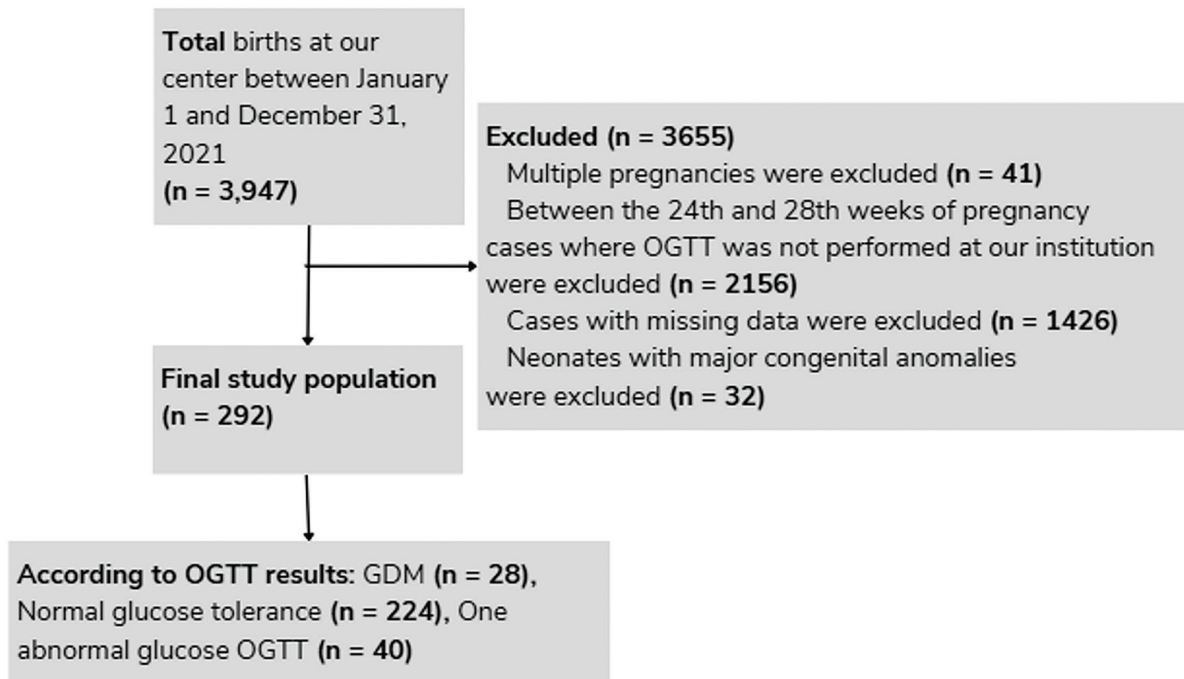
**Total** births at our center between January 1 and December 31, 2021
**(n = 3,947)**

**Excluded (n = 3655)**
Multiple pregnancies were excluded **(n = 41)**
Between the 24th and 28th weeks of pregnancy cases where OGTT was not performed at our institution were excluded **(n = 2156)**
Cases with missing data were excluded **(n = 1426)**
Neonates with major congenital anomalies were excluded **(n = 32)**

**Final study population (n = 292)**

**According to OGTT results:** GDM **(n = 28)**, Normal glucose tolerance **(n = 224)**, One abnormal glucose OGTT **(n = 40)**